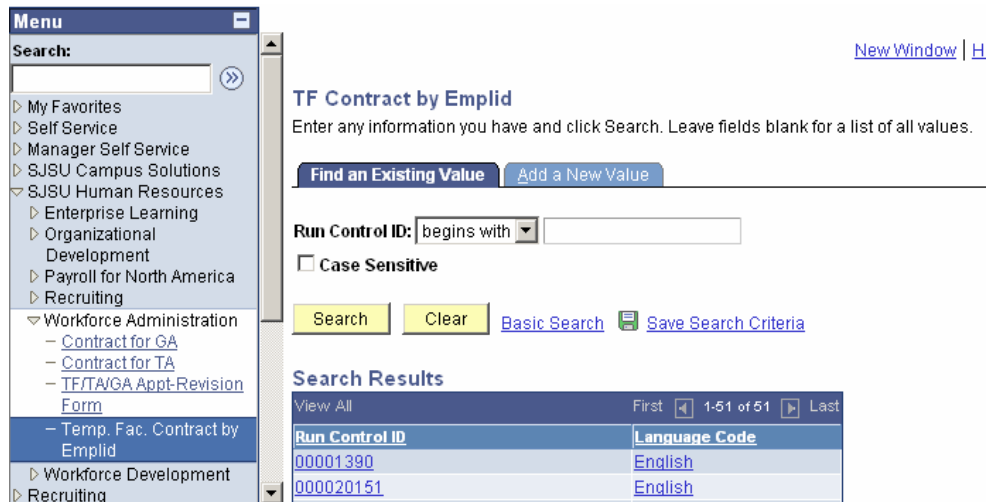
Menu

Search:

▷ My Favorites
▷ Self Service
▷ Manager Self Service
▷ SJSU Campus Solutions
▽ SJSU Human Resources
▷ Enterprise Learning
▷ Organizational Development
▷ Payroll for North America
▷ Recruiting
▽ Workforce Administration
– Contract for GA
– Contract for TA
– TF/TA/GA Appt-Revision Form
– Temp. Fac. Contract by Emplid
▷ Workforce Development
▷ Recruiting

New Window | H

TF Contract by Emplid

Enter any information you have and click Search. Leave fields blank for a list of all values.

Find an Existing Value | Add a New Value

Run Control ID: begins with

Case Sensitive

Search Clear Basic Search Save Search Criteria

Search Results

View All First 1-51 of 51 Last

| Run Control ID | Language Code |
|---|---|
| 00001390 | English |
| 000020151 | English |